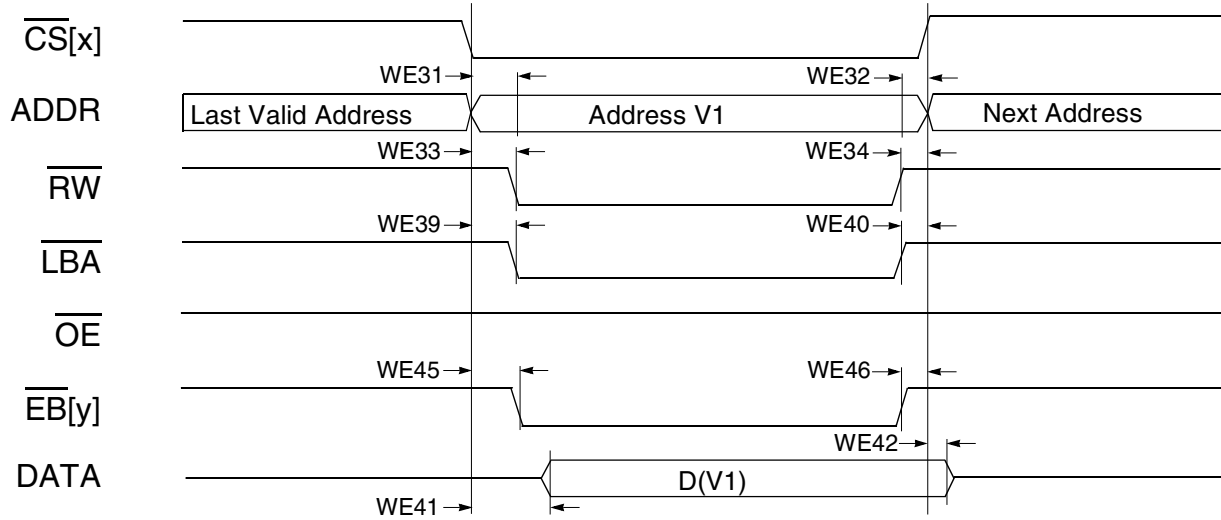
$\overline{CS}$[x]

WE31

WE32

ADDR

Last Valid Address

Address V1

Next Address

WE33

WE34

$\overline{RW}$

WE39

WE40

$\overline{LBA}$

$\overline{OE}$

WE45

WE46

$\overline{EB}$[y]

WE42

DATA

D(V1)

WE41